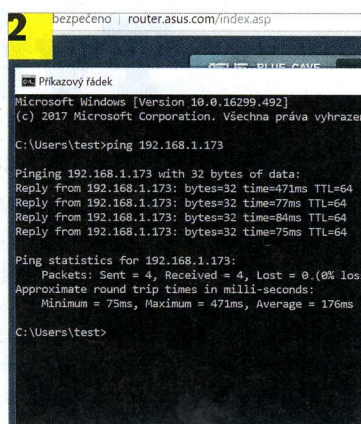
2

bezpečeno | router.asus.com/index.asp

BLUE CAVE

Příkazový řádek

Microsoft Windows [Version 10.0.16299.492]
(c) 2017 Microsoft Corporation. Všechna práva vyhrazen

C:\Users\test>ping 192.168.1.173

Pinging 192.168.1.173 with 32 bytes of data:
Reply from 192.168.1.173: bytes=32 time=471ms TTL=64
Reply from 192.168.1.173: bytes=32 time=77ms TTL=64
Reply from 192.168.1.173: bytes=32 time=84ms TTL=64
Reply from 192.168.1.173: bytes=32 time=75ms TTL=64

Ping statistics for 192.168.1.173:
Packets: Sent = 4, Received = 4, Lost = 0 (0% los
Approximate round trip times in milli-seconds:
Minimum = 75ms, Maximum = 471ms, Average = 176ms

C:\Users\test>